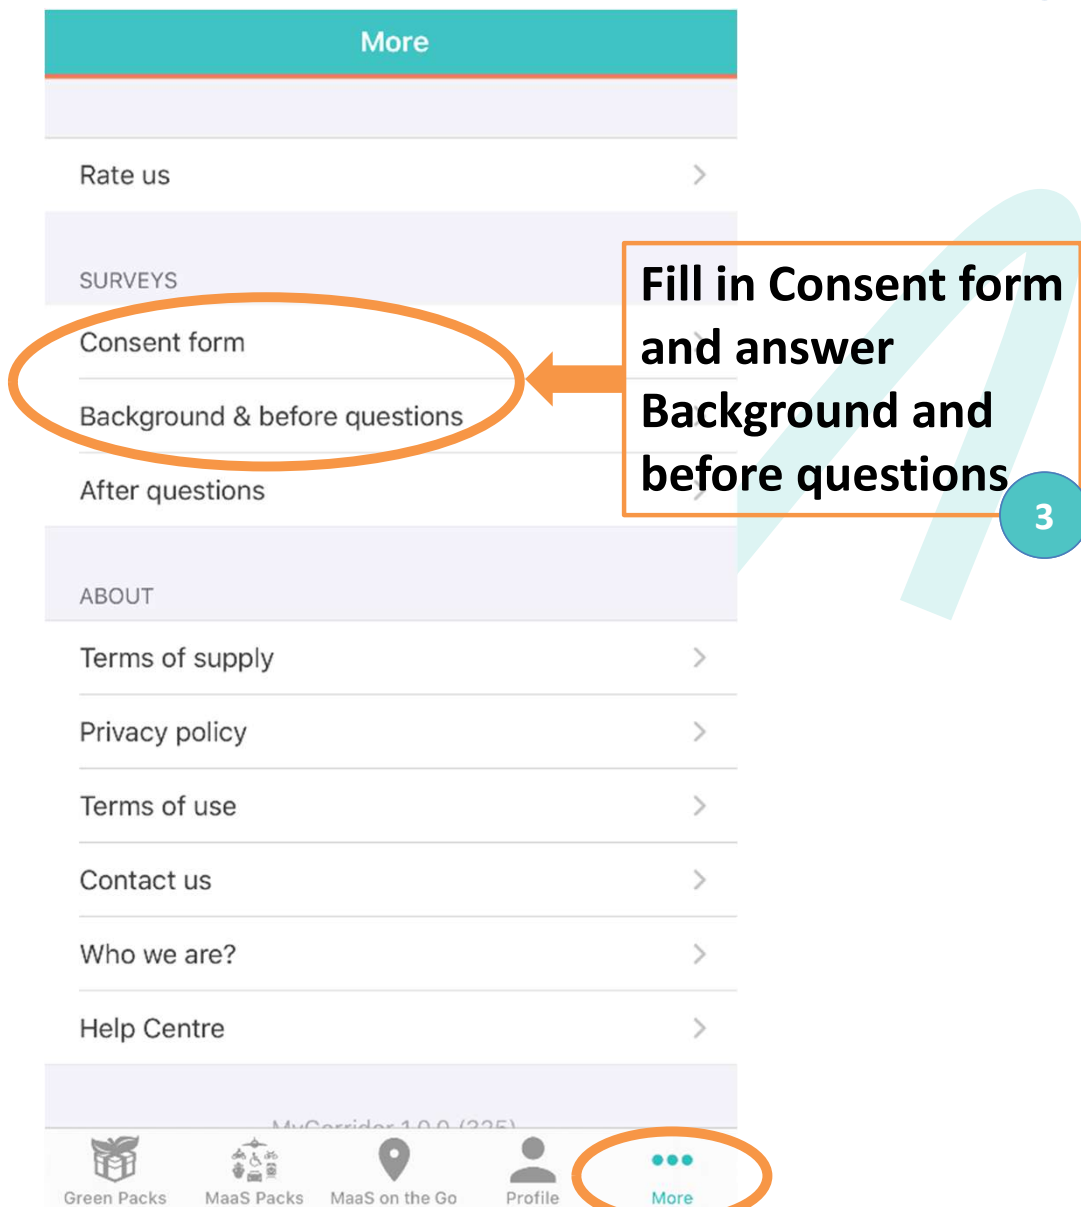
More

Rate us

SURVEYS

Consent form

Background & before questions

After questions

Fill in Consent form and answer Background and before questions

3

ABOUT

Terms of supply

Privacy policy

Terms of use

Contact us

Who we are?

Help Centre

MyCorridor 1.0.0 (325)

Green Packs

MaaS Packs

MaaS on the Go

Profile

More